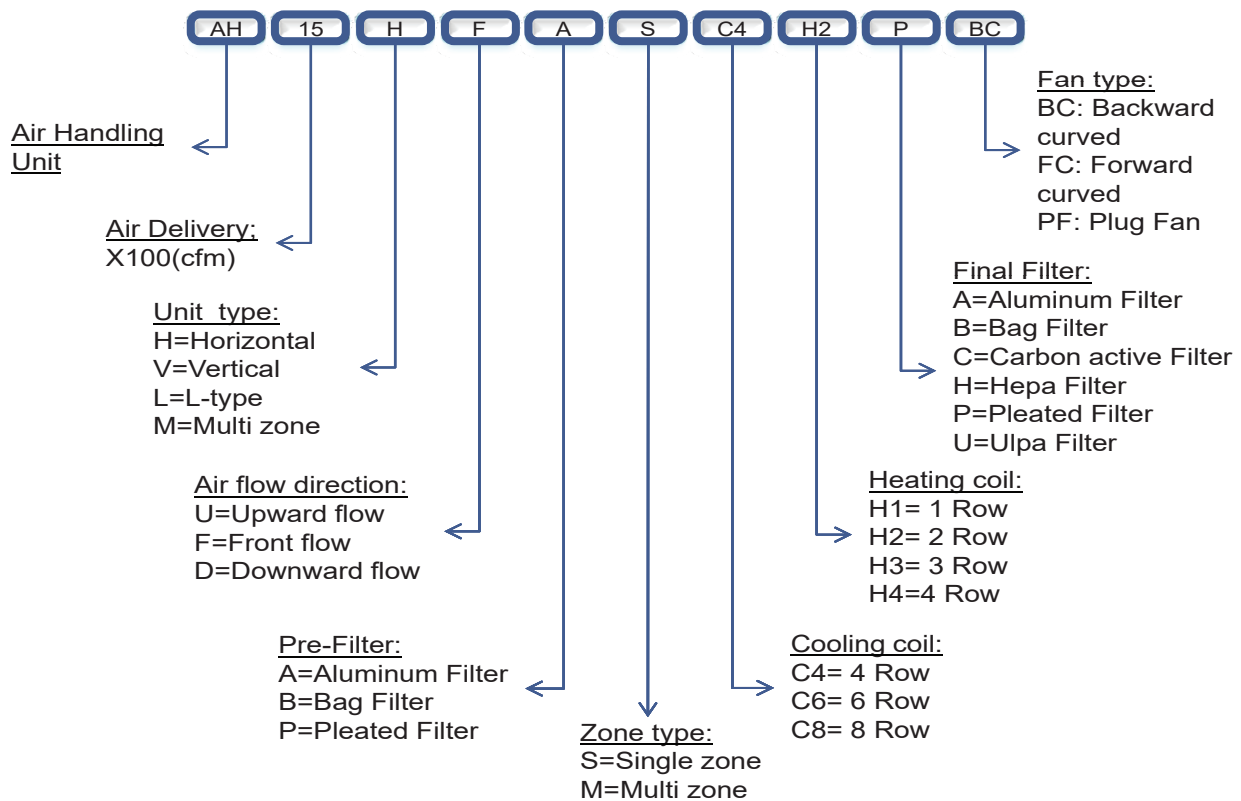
AH 15 H F A S C4 H2 P BC

Fan type:
BC: Backward curved
FC: Forward curved
PF: Plug Fan

Air Handling Unit

Air Delivery;
X100(cfm)

Final Filter:
A=Aluminum Filter
B=Bag Filter
C=Carbon active Filter
H=Hepa Filter
P=Pleated Filter
U=Ulpa Filter

Unit type:
H=Horizontal
V=Vertical
L=L-type
M=Multi zone

Heating coil:
H1= 1 Row
H2= 2 Row
H3= 3 Row
H4=4 Row

Air flow direction:
U=Upward flow
F=Front flow
D=Downward flow

Pre-Filter:
A=Aluminum Filter
B=Bag Filter
P=Pleated Filter

Cooling coil:
C4= 4 Row
C6= 6 Row
C8= 8 Row

Zone type:
S=Single zone
M=Multi zone